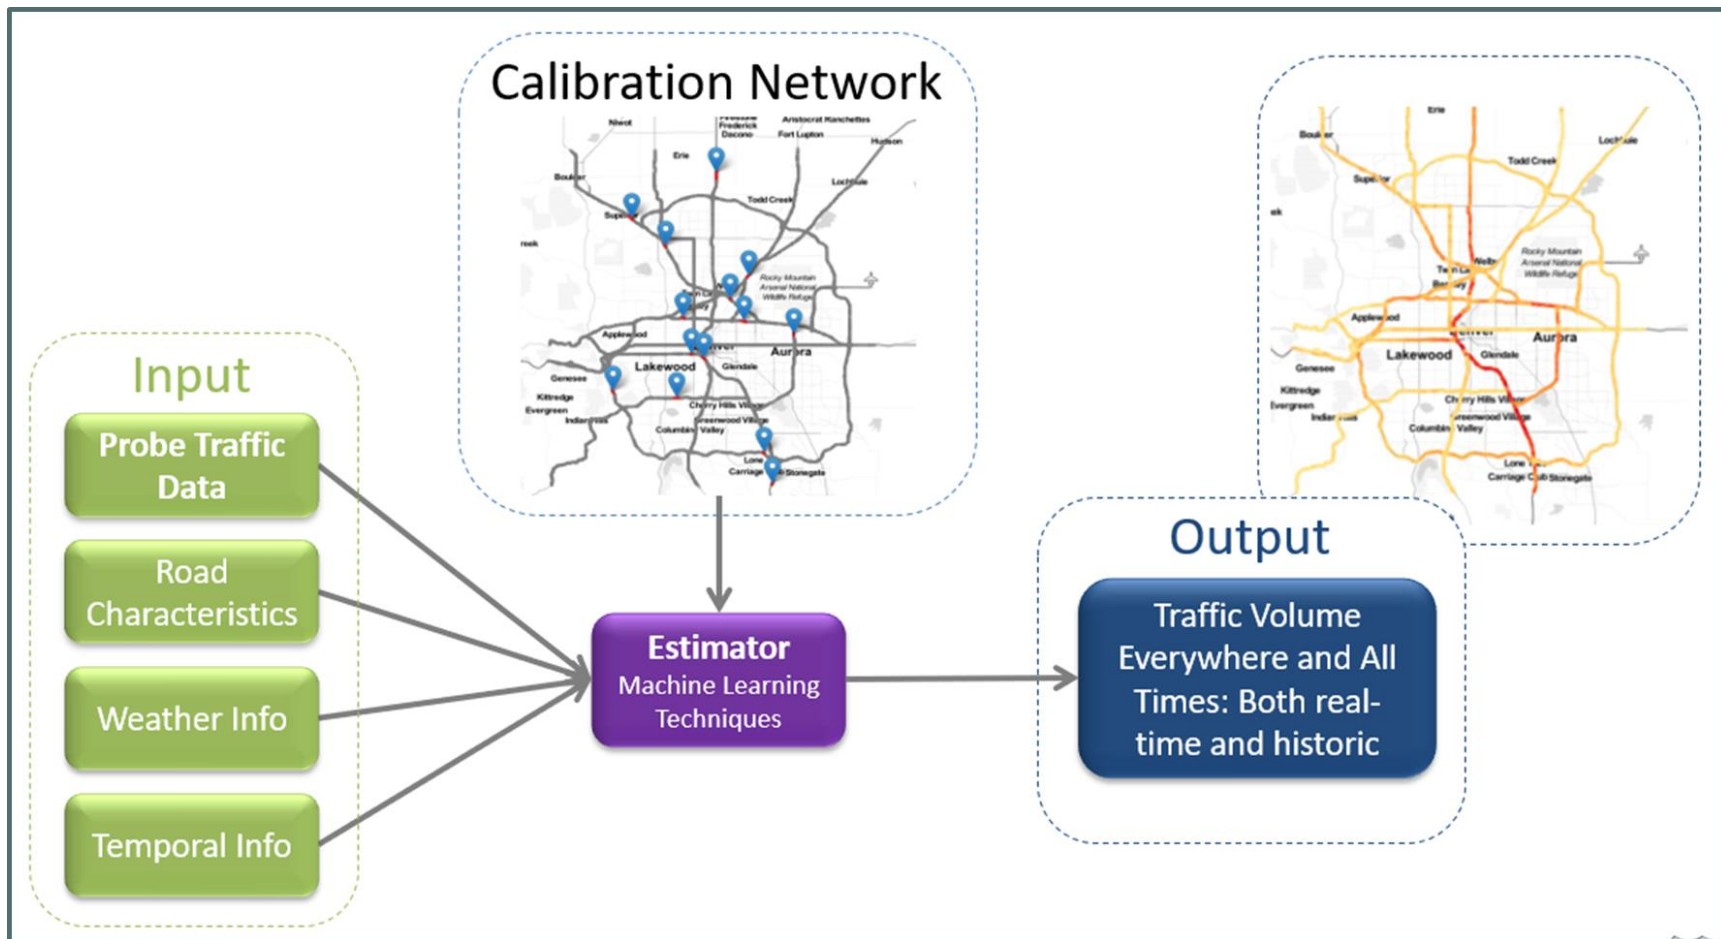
Calibration Network

Niwot
Frederick
Dacono
Aristocrat Ranchettes
Fort Lupton
Hudson
Erie
Boulder
Superior
Todd Creek
Lochbuie
Rocky Mountain Arsenal National Wildlife Refuge
Applewood
Lakewood
Aurora
Genesee
Glendale
Kittredge
Evergreen
Cherry Hills Village
Greenwood Village
Columbine Valley
Lone Tree
Carriage Club
Stonegate

Input

Probe Traffic Data

Road Characteristics

Weather Info

Temporal Info

Estimator
Machine Learning Techniques

Output

Traffic Volume Everywhere and All Times: Both real-time and historic

Erie
Boulder
Lochbuie
Todd Creek
Superior
Rocky Mountain Arsenal National Wildlife Refuge
Applewood
Aurora
Lakewood
Glendale
Genesee
Kittredge
Evergreen
Cherry Hills Village
Greenwood Village
Columbine Valley
Lone Tree
Carriage Club
Stonegate